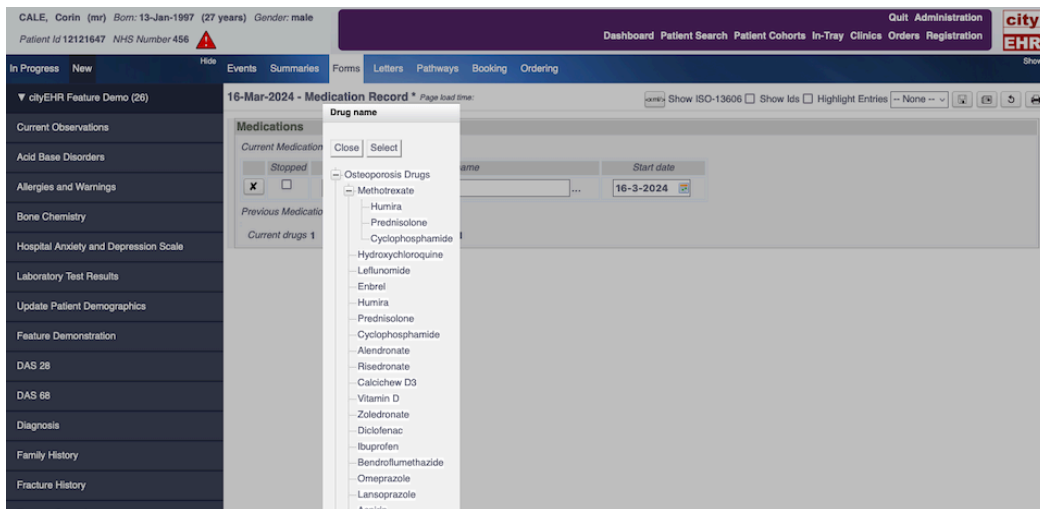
CALE, Corin (mr) Born: 13-Jan-1997 (27 years) Gender: male
Patient Id 12121647 NHS Number 456

Quit Administration
Dashboard Patient Search Patient Cohorts In-Tray Clinics Orders Registration

city EHR

In Progress New
Hide

Events Summaries Forms Letters Pathways Booking Ordering

Show

▼ cityEHR Feature Demo (26)

Current Observations
Acid Base Disorders
Allergies and Warnings
Bone Chemistry
Hospital Anxiety and Depression Scale
Laboratory Test Results
Update Patient Demographics
Feature Demonstration
DAS 28
DAS 68
Diagnosis
Family History
Fracture History

16-Mar-2024 - Medication Record * Page load time:

Show ISO-13606 ☐ Show Ids ☐ Highlight Entries -- None --

Medications

Current Medication

Stopped

name

Start date

16-3-2024

Previous Medicatio

Current drugs 1

Drug name

Close Select

Osteoporosis Drugs
Methotrexate
Humira
Prednisolone
Cyclophosphamide
Hydroxychloroquine
Leflunomide
Enbrel
Humira
Prednisolone
Cyclophosphamide
Alendronate
Risedronate
Calcichew D3
Vitamin D
Zoledronate
Diclofenac
Ibuprofen
Bendroflumethazide
Omeprazole
Lansoprazole
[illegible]